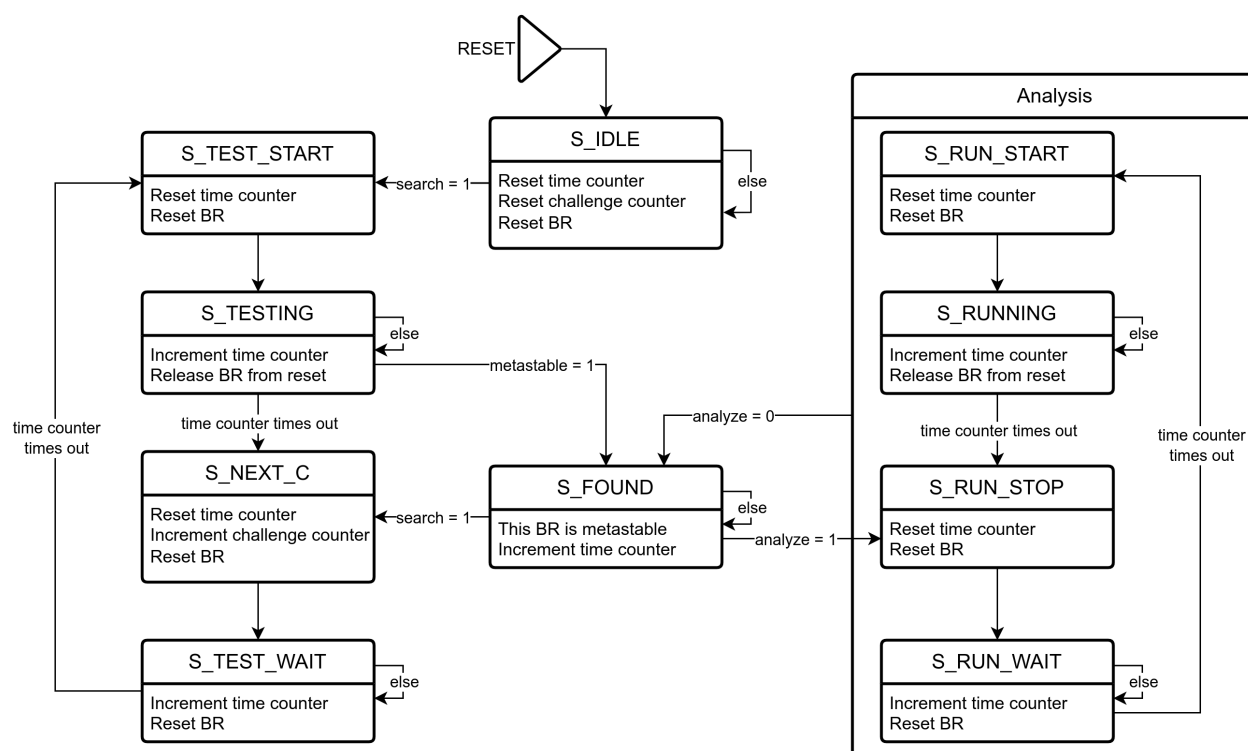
RESET

Analysis

S_TEST_START
Reset time counter
Reset BR

search = 1

S_IDLE
Reset time counter
Reset challenge counter
Reset BR

else

S_RUN_START
Reset time counter
Reset BR

S_TESTING
Increment time counter
Release BR from reset

else

metastable = 1

S_RUNNING
Increment time counter
Release BR from reset

else

time counter times out

analyze = 0

time counter times out

time counter times out

time counter times out

S_NEXT_C
Reset time counter
Increment challenge counter
Reset BR

search = 1

S_FOUND
This BR is metastable
Increment time counter

else

analyze = 1

S_RUN_STOP
Reset time counter
Reset BR

S_TEST_WAIT
Increment time counter
Reset BR

else

S_RUN_WAIT
Increment time counter
Reset BR

else